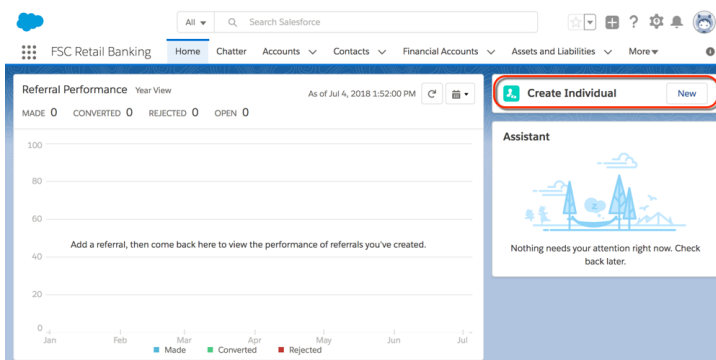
All ▾ Search Salesforce

FSC Retail Banking Home Chatter Accounts Contacts Financial Accounts Assets and Liabilities More ▾

Referral Performance Year View

As of Jul 4, 2018 1:52:00 PM

MADE 0 CONVERTED 0 REJECTED 0 OPEN 0

100

80

60

Add a referral, then come back here to view the performance of referrals you've created.

40

20

0

Jan Feb Mar Apr May Jun Jul

Made Converted Rejected

Create Individual New

Assistant

Nothing needs your attention right now. Check back later.